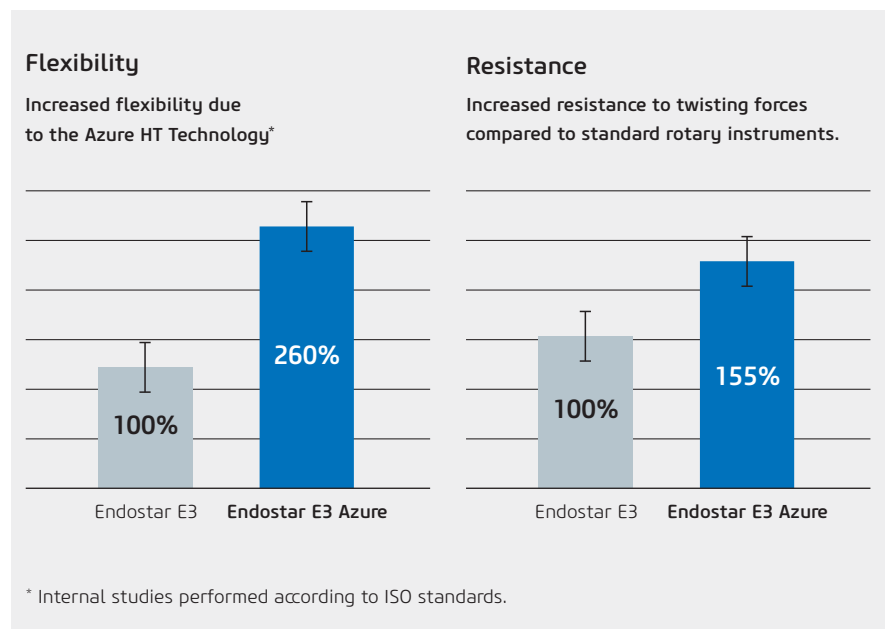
Flexibility

Increased flexibility due to the Azure HT Technology*

100%

260%

Endostar E3

Endostar E3 Azure

Resistance

Increased resistance to twisting forces compared to standard rotary instruments.

100%

155%

Endostar E3

Endostar E3 Azure

* Internal studies performed according to ISO standards.